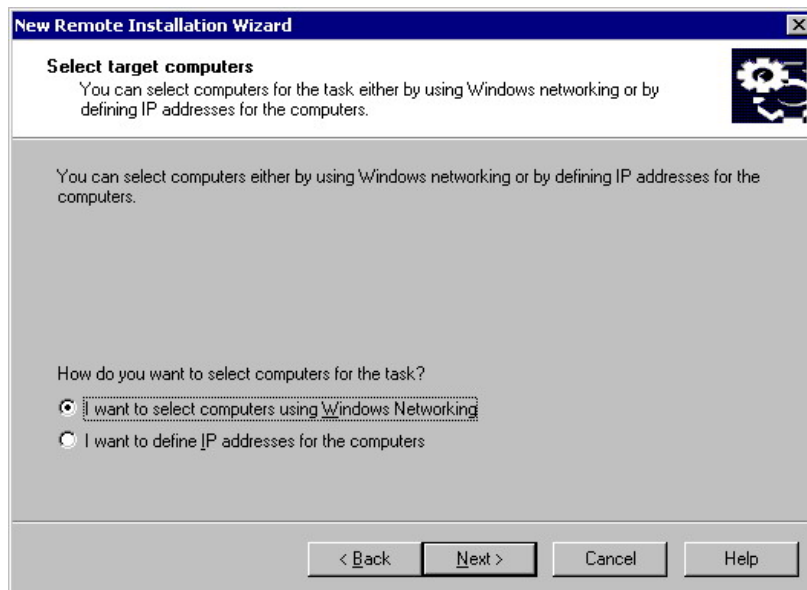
New Remote Installation Wizard

Select target computers
You can select computers for the task either by using Windows networking or by defining IP addresses for the computers.

You can select computers either by using Windows networking or by defining IP addresses for the computers.

How do you want to select computers for the task?

I want to select computers using Windows Networking

I want to define IP addresses for the computers

< Back
Next >
Cancel
Help